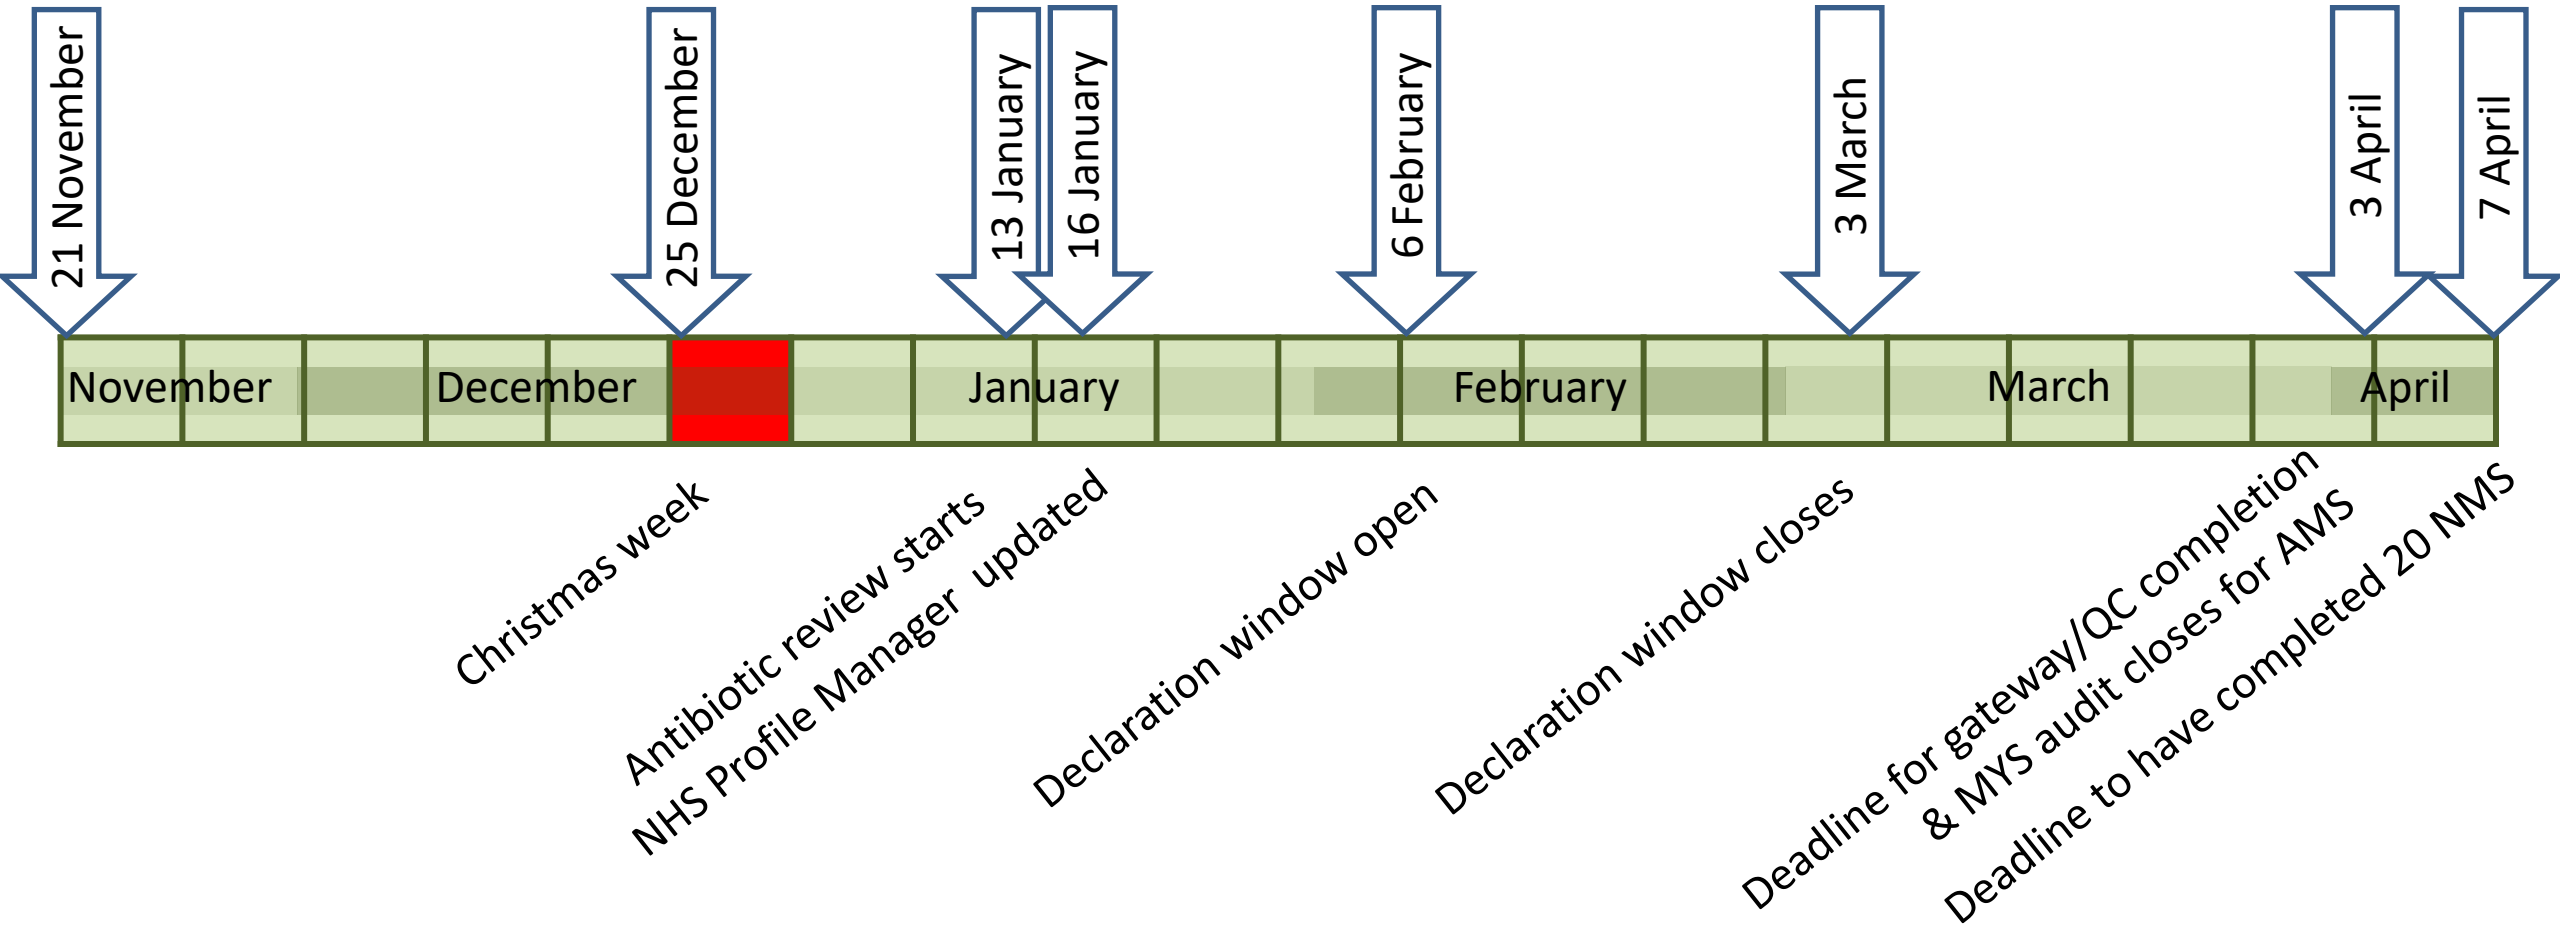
21 November

25 December

13 January

16 January

6 February

3 March

3 April

7 April

November

December

January

February

March

April

Christmas week

Antibiotic review starts

NHS Profile Manager updated

Declaration window open

Declaration window closes

Deadline for gateway/QC completion

& MYS audit closes for AMS

Deadline to have completed 20 NMS